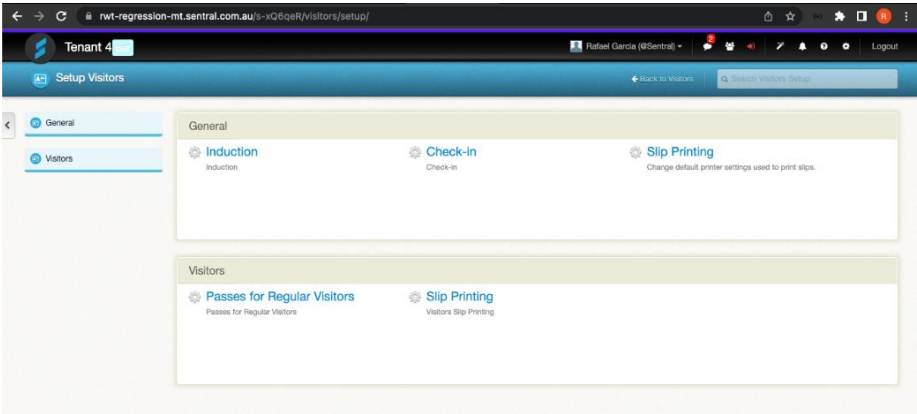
rwt-regression-mt.sentral.com.au/s-xQ6qeR/visitors/setup/

Tenant 4 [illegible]

Rafael Garcia (@Sentral)

2

Logout

Setup Visitors

Back to Visitors

Search Visitors Setup

General

Visitors

General

Induction
Induction

Check-in
Check-in

Slip Printing
Change default printer settings used to print slips.

Visitors

Passes for Regular Visitors
Passes for Regular Visitors

Slip Printing
Visitors Slip Printing